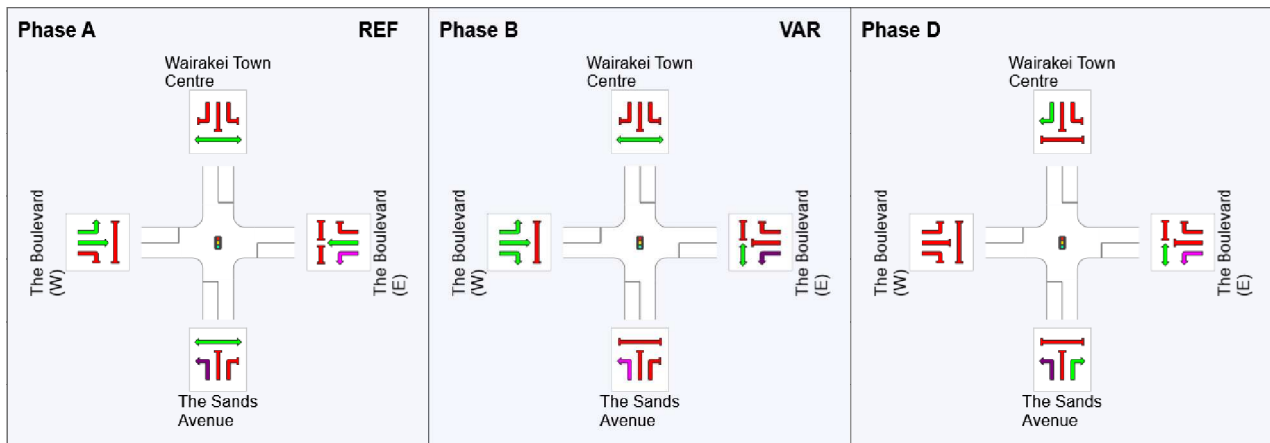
Phase A

REF

Wairakei Town Centre

The Boulevard (W)

The Boulevard (E)

The Sands Avenue

Phase B

VAR

Wairakei Town Centre

The Boulevard (W)

The Boulevard (E)

The Sands Avenue

Phase D

Wairakei Town Centre

The Boulevard (W)

The Boulevard (E)

The Sands Avenue